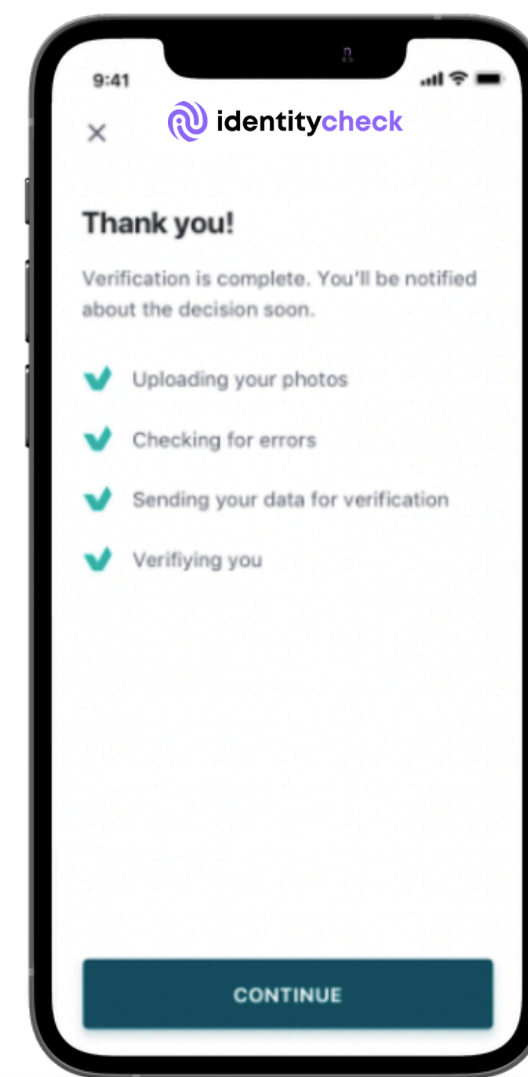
9:41

×

identitycheck

Thank you!

Verification is complete. You'll be notified about the decision soon.

Uploading your photos

Checking for errors

Sending your data for verification

Verifiying you

CONTINUE